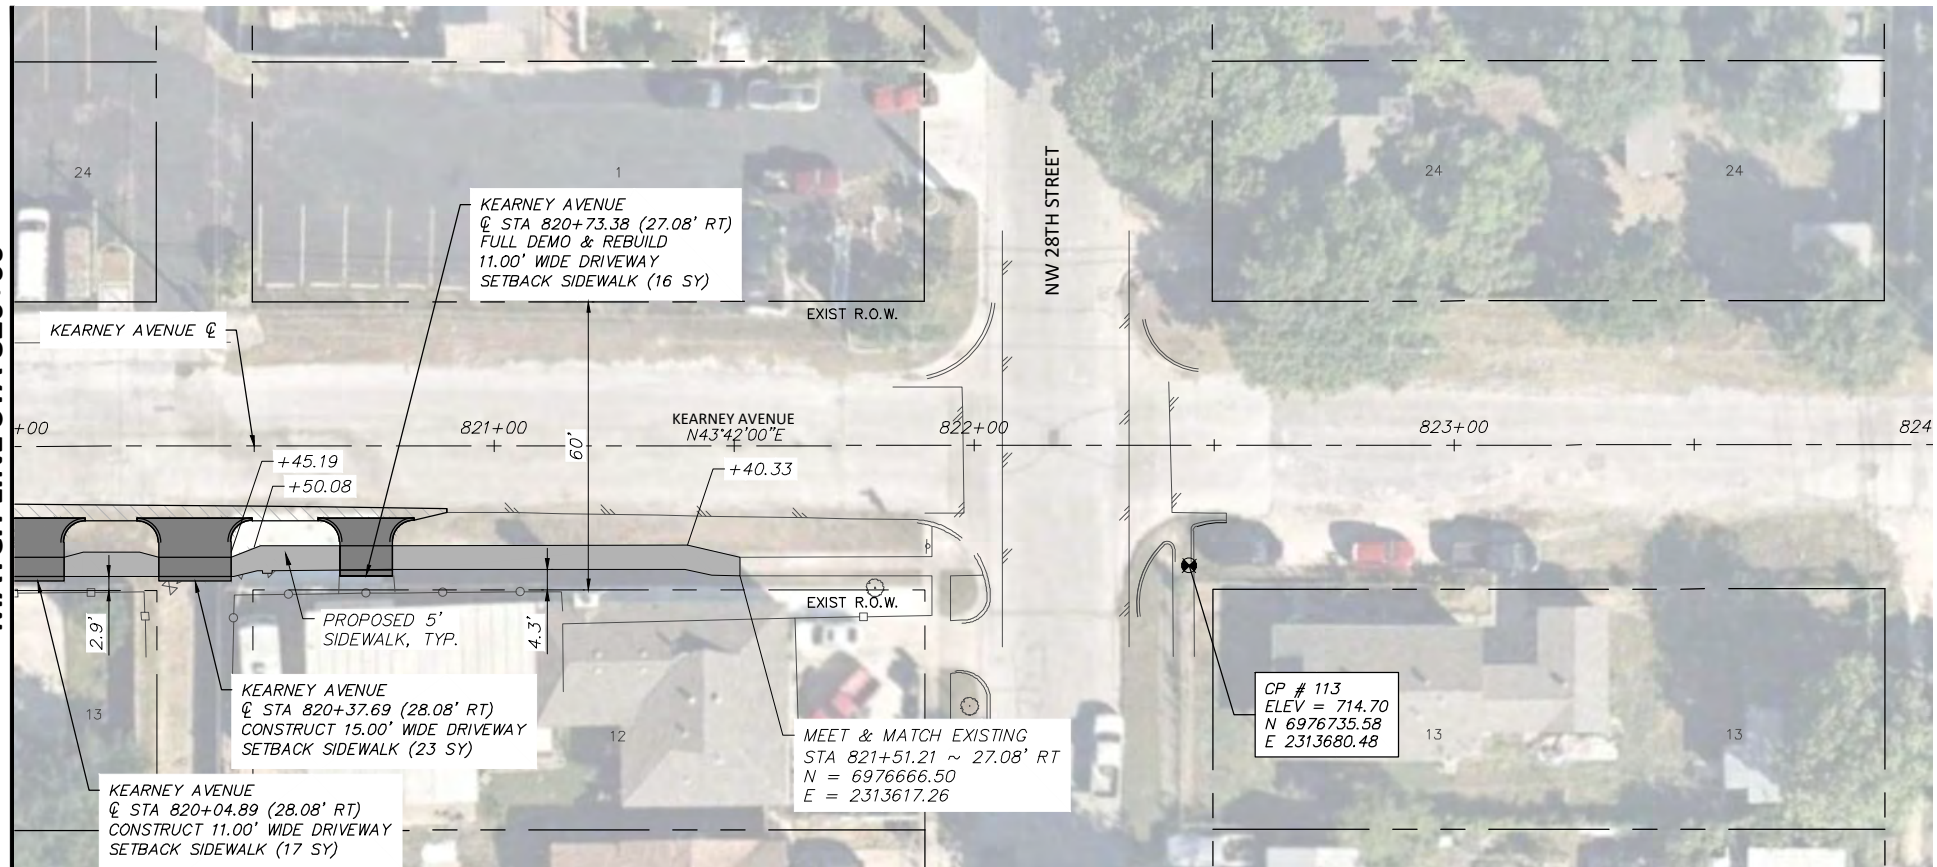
24

1

KEARNEY AVENUE
℄ STA 820+73.38 (27.08' RT)
FULL DEMO & REBUILD
11.00' WIDE DRIVEWAY
SETBACK SIDEWALK (16 SY)

NW 28TH STREET

24

24

EXIST R.O.W.

KEARNEY AVENUE ℄

+00

821+00

KEARNEY AVENUE
N43°42'00"E

822+00

823+00

824

60'

+45.19

+50.08

+40.33

EXIST R.O.W.

PROPOSED 5' SIDEWALK, TYP.

2.9'

4.3'

13

KEARNEY AVENUE
℄ STA 820+37.69 (28.08' RT)
CONSTRUCT 15.00' WIDE DRIVEWAY
SETBACK SIDEWALK (23 SY)

12

MEET & MATCH EXISTING
STA 821+51.21 ~ 27.08' RT
N = 6976666.50
E = 2313617.26

CP # 113
ELEV = 714.70
N 6976735.58
E 2313680.48

13

13

KEARNEY AVENUE
℄ STA 820+04.89 (28.08' RT)
CONSTRUCT 11.00' WIDE DRIVEWAY
SETBACK SIDEWALK (17 SY)